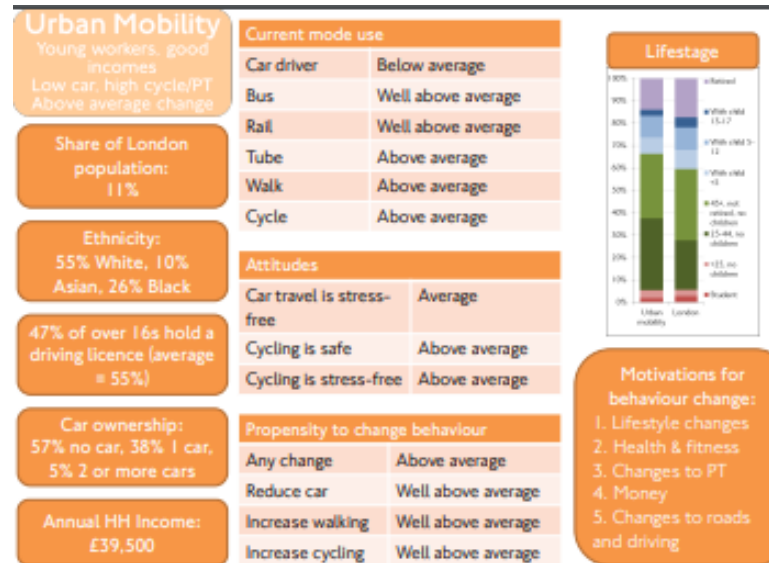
Urban Mobility
Young workers, good incomes
Low car, high cycle/PT
Above average change

Share of London population: 11%

Ethnicity: 55% White, 10% Asian, 26% Black

47% of over 16s hold a driving licence (average = 55%)

Car ownership: 57% no car, 38% 1 car, 5% 2 or more cars

Annual HH Income: £39,500

| Current mode use | |
|---|---|
| Car driver | Below average |
| Bus | Well above average |
| Rail | Well above average |
| Tube | Above average |
| Walk | Above average |
| Cycle | Above average |

| Attitudes | |
|---|---|
| Car travel is stress-free | Average |
| Cycling is safe | Above average |
| Cycling is stress-free | Above average |

| Propensity to change behaviour | |
|---|---|
| Any change | Above average |
| Reduce car | Well above average |
| Increase walking | Well above average |
| Increase cycling | Well above average |

Lifestage
100%
90%
80%
70%
60%
50%
40%
30%
20%
10%
0%
Urban mobility
London
Retired
With child 13-17
With child 5-12
With child <5
45+, not retired, no children
25-44, no children
<25, no children
Student

Motivations for behaviour change:
1. Lifestyle changes
2. Health & fitness
3. Changes to PT
4. Money
5. Changes to roads and driving